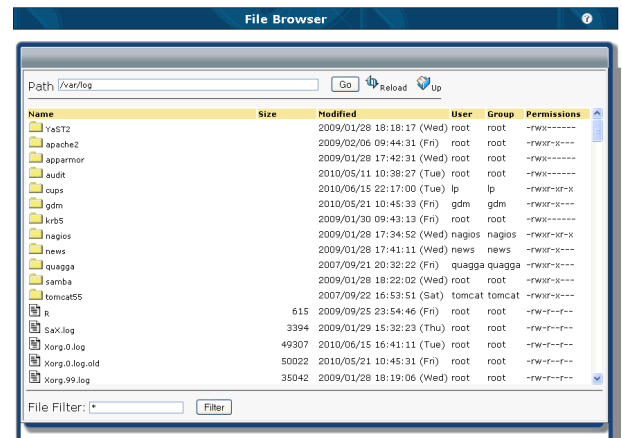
File Browser

Path /var/log Go Reload Up

| Name | Size | Modified | User | Group | Permissions |
|---|---|---|---|---|---|
| YaST2 | | 2009/01/28 18:18:17 (Wed) | root | root | -rwx------ |
| apache2 | | 2009/02/06 09:44:31 (Fri) | root | root | -rwxr-x--- |
| apparmor | | 2009/01/28 17:42:31 (Wed) | root | root | -rwx------ |
| audit | | 2010/05/11 10:38:27 (Tue) | root | root | -rwx------ |
| cups | | 2010/06/15 22:17:00 (Tue) | lp | lp | -rwxr-xr-x |
| gdm | | 2010/05/21 10:45:33 (Fri) | gdm | gdm | -rwxr-x--- |
| krb5 | | 2009/01/30 09:43:13 (Fri) | root | root | -rwx------ |
| nagios | | 2009/01/28 17:34:52 (Wed) | nagios | nagios | -rwxr-xr-x |
| news | | 2009/01/28 17:41:11 (Wed) | news | news | -rwxr-x--- |
| quagga | | 2007/09/21 20:32:22 (Fri) | quagga | quagga | -rwxr-x--- |
| samba | | 2009/01/28 18:22:02 (Wed) | root | root | -rwxr-x--- |
| tomcat55 | | 2007/09/22 16:53:51 (Sat) | tomcat | tomcat | -rwxr-x--- |
| R | 615 | 2009/09/25 23:54:46 (Fri) | root | root | -rw-r--r-- |
| SaX.log | 3394 | 2009/01/29 15:32:23 (Thu) | root | root | -rw-r--r-- |
| Xorg.0.log | 49307 | 2010/06/15 16:41:11 (Tue) | root | root | -rw-r--r-- |
| Xorg.0.log.old | 50022 | 2010/05/21 10:45:31 (Fri) | root | root | -rw-r--r-- |
| Xorg.99.log | 35042 | 2009/01/28 18:19:06 (Wed) | root | root | -rw-r--r-- |

File Filter: * Filter